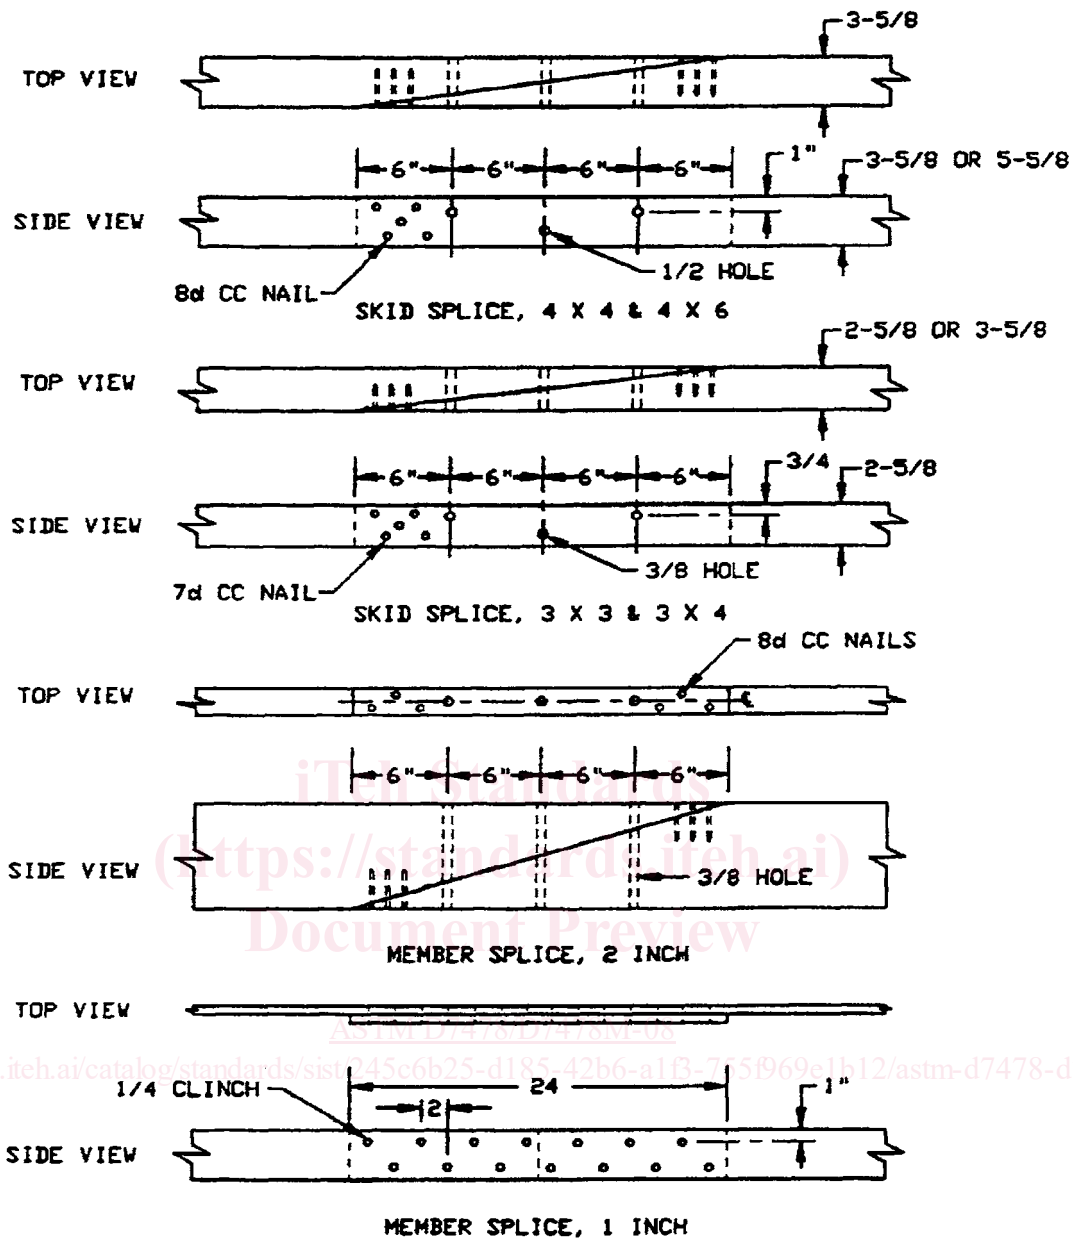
3-5/8

TOP VIEW

6" 6" 6" 6"

1"

3-5/8 OR 5-5/8

SIDE VIEW

1/2 HOLE

8d CC NAIL

SKID SPLICE, 4 X 4 & 4 X 6

2-5/8 OR 3-5/8

TOP VIEW

6" 6" 6" 6"

3/4

2-5/8

SIDE VIEW

3/8 HOLE

7d CC NAIL

SKID SPLICE, 3 X 3 & 3 X 4

8d CC NAILS

TOP VIEW

℄

6" 6" 6" 6"

iTeh Standards
(https://standards.iteh.ai)
Document Preview

SIDE VIEW

3/8 HOLE

MEMBER SPLICE, 2 INCH

TOP VIEW

ASTM D7478/D7478M-08

https://standards.iteh.ai/catalog/standards/sist/245c6b25-d185-42b6-a1f3-755f969e1b12/astm-d7478-d

1/4 CLINCH

24

2

1"

SIDE VIEW

MEMBER SPLICE, 1 INCH